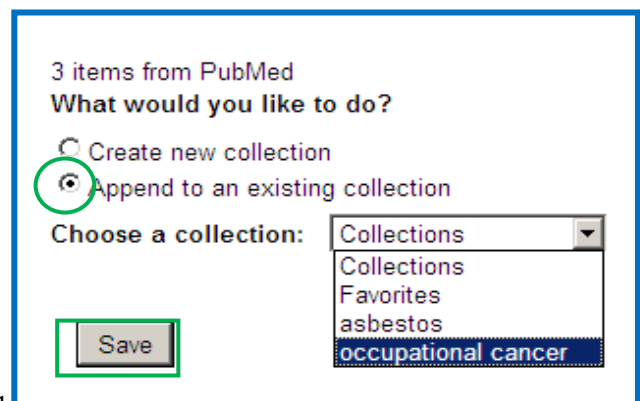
3 items from PubMed
**What would you like to do?**

Create new collection
Append to an existing collection

**Choose a collection:** Collections

Collections
Favorites
asbestos
occupational cancer

Save